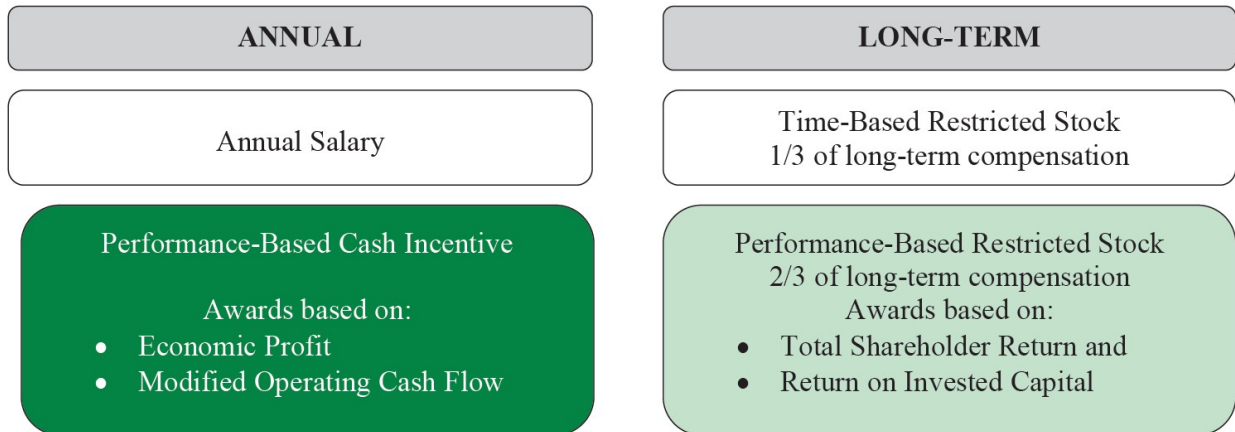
ANNUAL

Annual Salary

Performance-Based Cash Incentive

Awards based on:
- Economic Profit
- Modified Operating Cash Flow

LONG-TERM

Time-Based Restricted Stock
1/3 of long-term compensation

Performance-Based Restricted Stock
2/3 of long-term compensation
Awards based on:
- Total Shareholder Return and
- Return on Invested Capital